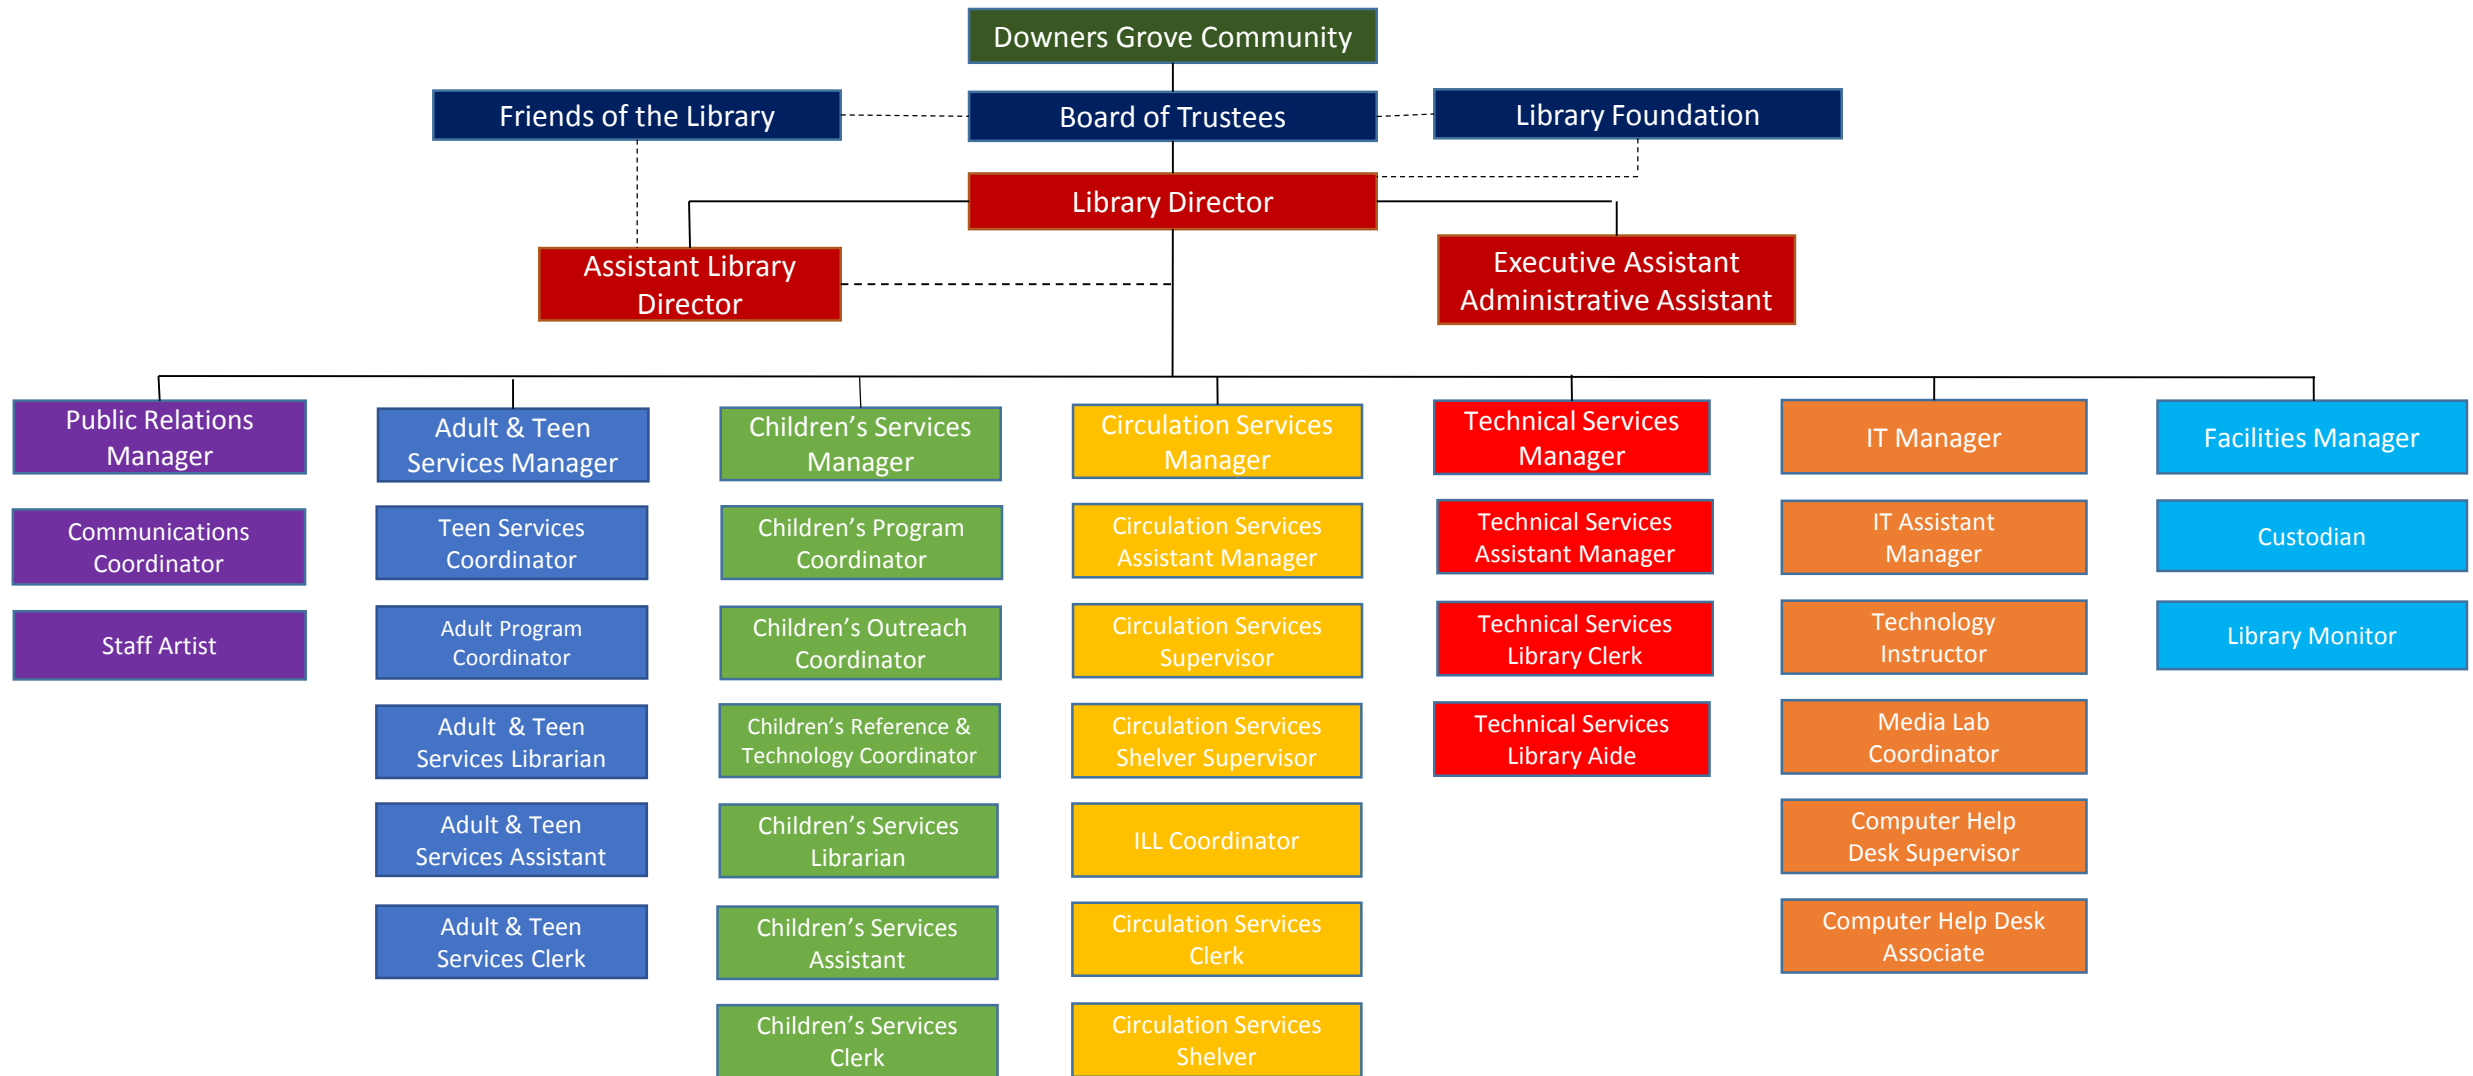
Downers Grove Community

Friends of the Library

Board of Trustees

Library Foundation

Library Director

Assistant Library Director

Executive Assistant
Administrative Assistant

Public Relations Manager

Communications Coordinator

Staff Artist

Adult & Teen Services Manager

Teen Services Coordinator

Adult Program Coordinator

Adult & Teen Services Librarian

Adult & Teen Services Assistant

Adult & Teen Services Clerk

Children's Services Manager

Children's Program Coordinator

Children's Outreach Coordinator

Children's Reference & Technology Coordinator

Children's Services Librarian

Children's Services Assistant

Children's Services Clerk

Circulation Services Manager

Circulation Services Assistant Manager

Circulation Services Supervisor

Circulation Services Shelver Supervisor

ILL Coordinator

Circulation Services Clerk

Circulation Services Shelver

Technical Services Manager

Technical Services Assistant Manager

Technical Services Library Clerk

Technical Services Library Aide

IT Manager

IT Assistant Manager

Technology Instructor

Media Lab Coordinator

Computer Help Desk Supervisor

Computer Help Desk Associate

Facilities Manager

Custodian

Library Monitor